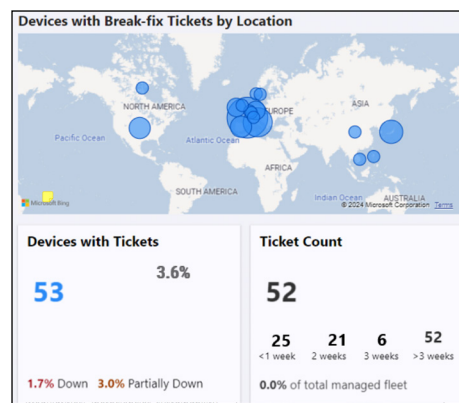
Devices with Break-fix Tickets by Location

NORTH AMERICA

EUROPE

ASIA

Pacific Ocean

Atlantic Ocean

AFRICA

SOUTH AMERICA

Indian Ocean

AUSTRALIA

Microsoft Bing

© 2024 Microsoft Corporation Terms

Devices with Tickets

53

3.6%

1.7% Down 3.0% Partially Down

Ticket Count

52

| 25 | 21 | 6 | 52 |
|---|---|---|---|
| <1 week | 2 weeks | 3 weeks | >3 weeks |

0.0% of total managed fleet